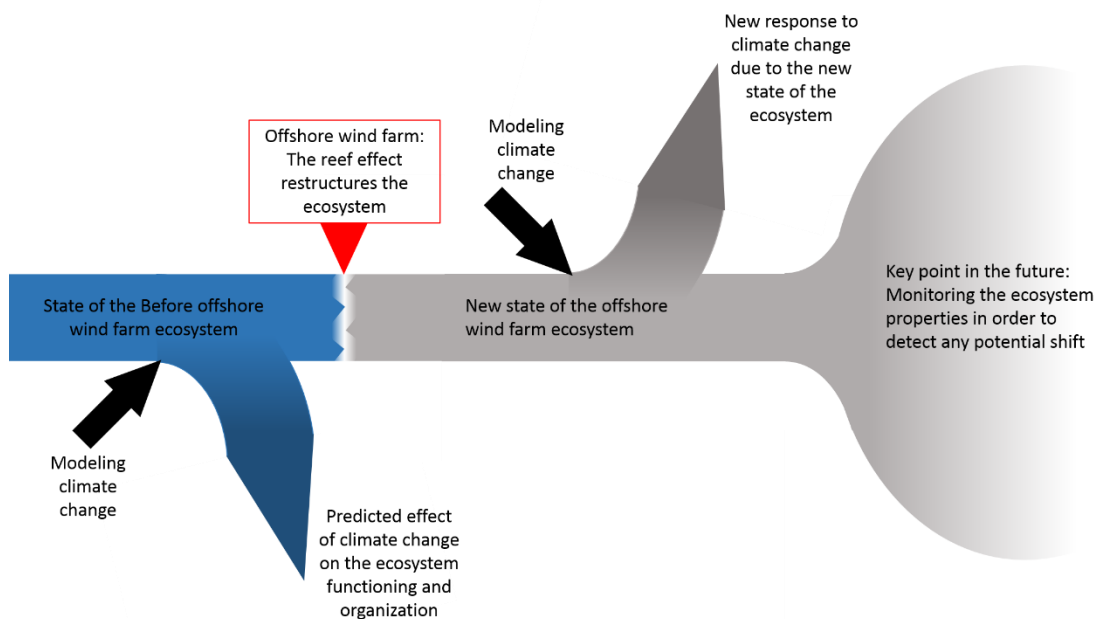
New response to climate change due to the new state of the ecosystem

Offshore wind farm: The reef effect restructures the ecosystem

Modeling climate change

State of the Before offshore wind farm ecosystem

New state of the offshore wind farm ecosystem

Key point in the future: Monitoring the ecosystem properties in order to detect any potential shift

Modeling climate change

Predicted effect of climate change on the ecosystem functioning and organization